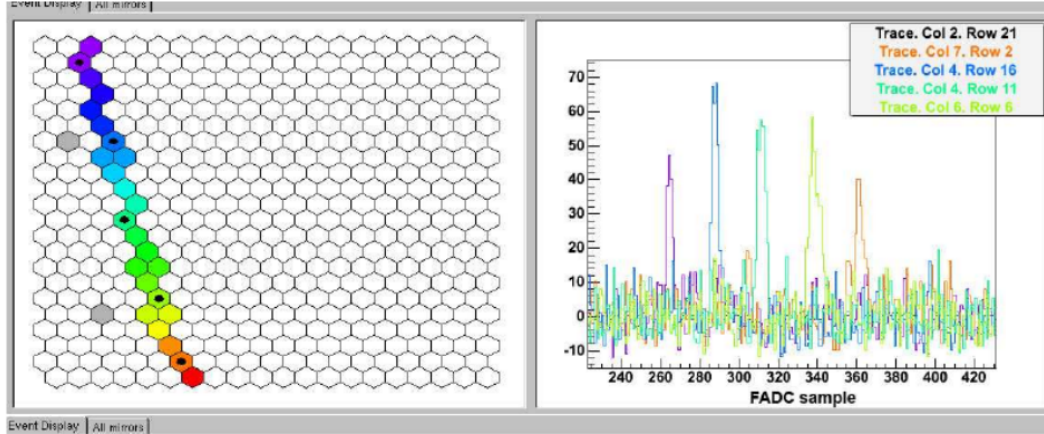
Event Display | All mirrors

Trace. Col 2. Row 21
Trace. Col 7. Row 2
Trace. Col 4. Row 16
Trace. Col 4. Row 11
Trace. Col 6. Row 6

70
60
50
40
30
20
10
0
-10

240 260 280 300 320 340 360 380 400 420
FADC sample

Event Display | All mirrors